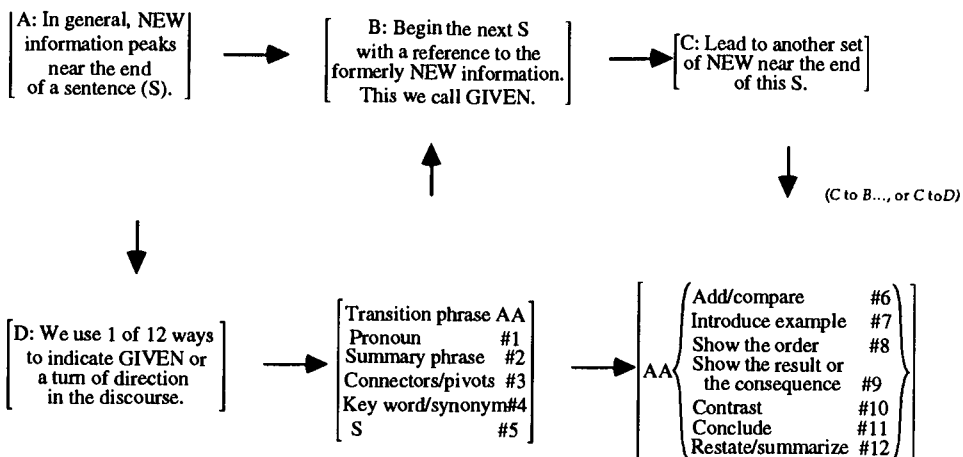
A: In general, NEW information peaks near the end of a sentence (S).

B: Begin the next S with a reference to the formerly NEW information. This we call GIVEN.

C: Lead to another set of NEW near the end of this S.

(C to B..., or C to D)

D: We use 1 of 12 ways to indicate GIVEN or a turn of direction in the discourse.

| | |
|---|---|
| Transition phrase AA | |
| Pronoun | #1 |
| Summary phrase | #2 |
| Connectors/pivots | #3 |
| Key word/synonym | #4 |
| S | #5 |

AA

| | |
|---|---|
| Add/compare | #6 |
| Introduce example | #7 |
| Show the order | #8 |
| Show the result or the consequence | #9 |
| Contrast | #10 |
| Conclude | #11 |
| Restate/summarize | #12 |